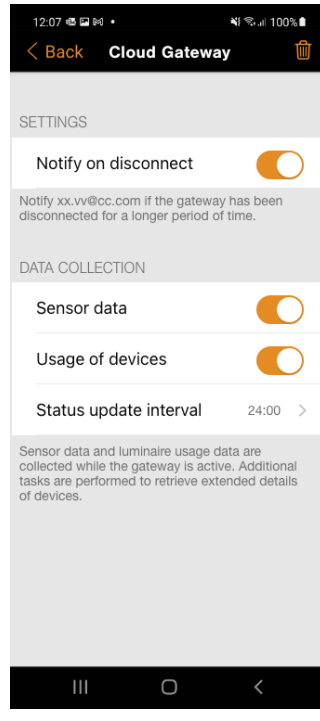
12:07 100%

< Back Cloud Gateway

SETTINGS

Notify on disconnect

Notify xx.vv@cc.com if the gateway has been disconnected for a longer period of time.

DATA COLLECTION

Sensor data

Usage of devices

Status update interval 24:00 >

Sensor data and luminaire usage data are collected while the gateway is active. Additional tasks are performed to retrieve extended details of devices.